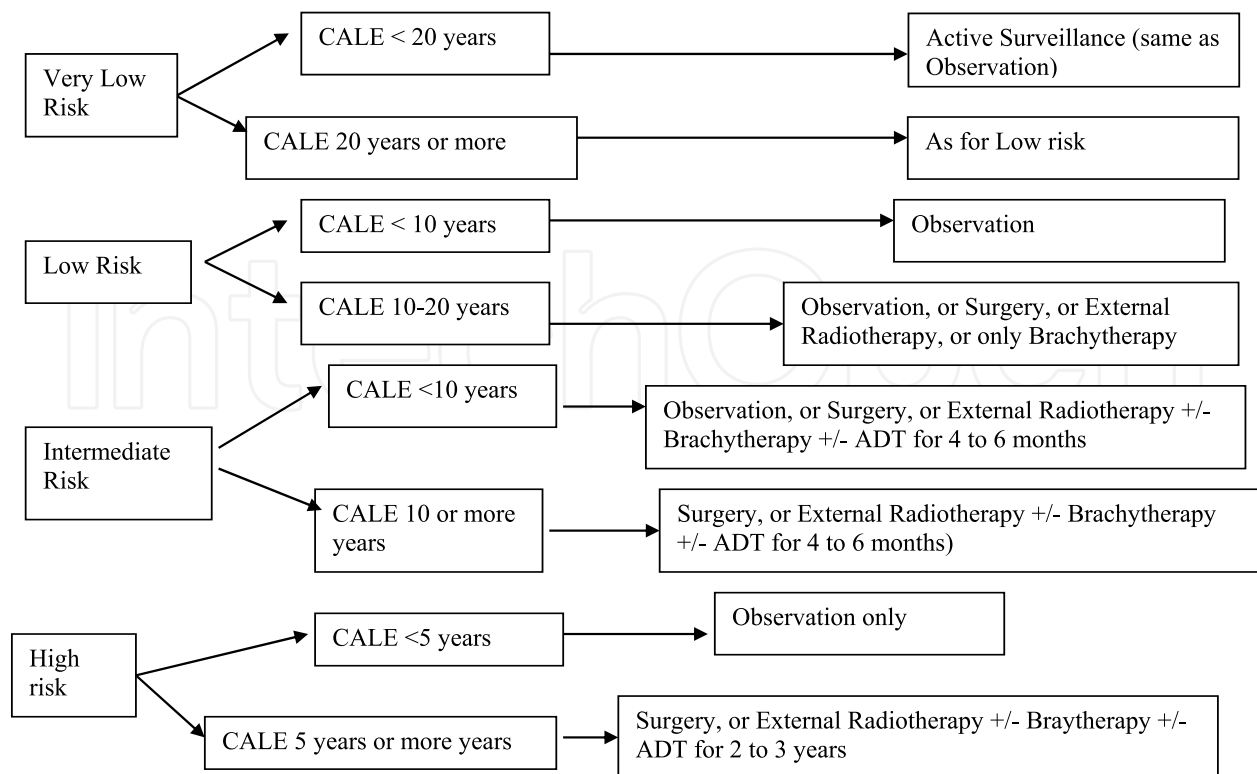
Very Low Risk

CALE < 20 years

Active Surveillance (same as Observation)

CALE 20 years or more

As for Low risk

Low Risk

CALE < 10 years

Observation

CALE 10-20 years

Observation, or Surgery, or External Radiotherapy, or only Brachytherapy

Intermediate Risk

CALE <10 years

Observation, or Surgery, or External Radiotherapy +/- Brachytherapy +/- ADT for 4 to 6 months

CALE 10 or more years

Surgery, or External Radiotherapy +/- Brachytherapy +/- ADT for 4 to 6 months)

High risk

CALE <5 years

Observation only

CALE 5 years or more years

Surgery, or External Radiotherapy +/- Braytherapy +/- ADT for 2 to 3 years